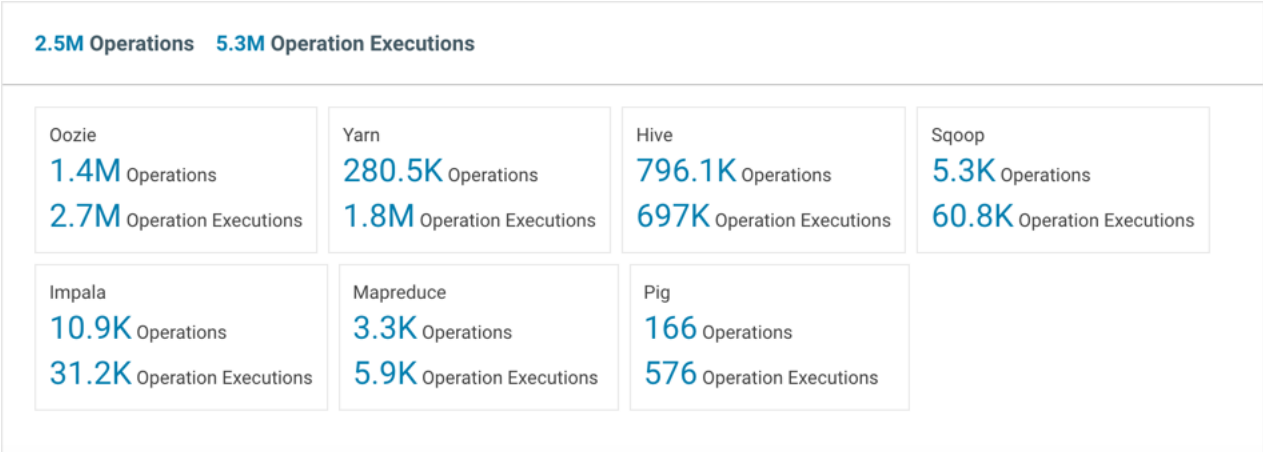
2.5M Operations 5.3M Operation Executions

Oozie
1.4M Operations
2.7M Operation Executions

Yarn
280.5K Operations
1.8M Operation Executions

Hive
796.1K Operations
697K Operation Executions

Sqoop
5.3K Operations
60.8K Operation Executions

Impala
10.9K Operations
31.2K Operation Executions

Mapreduce
3.3K Operations
5.9K Operation Executions

Pig
166 Operations
576 Operation Executions